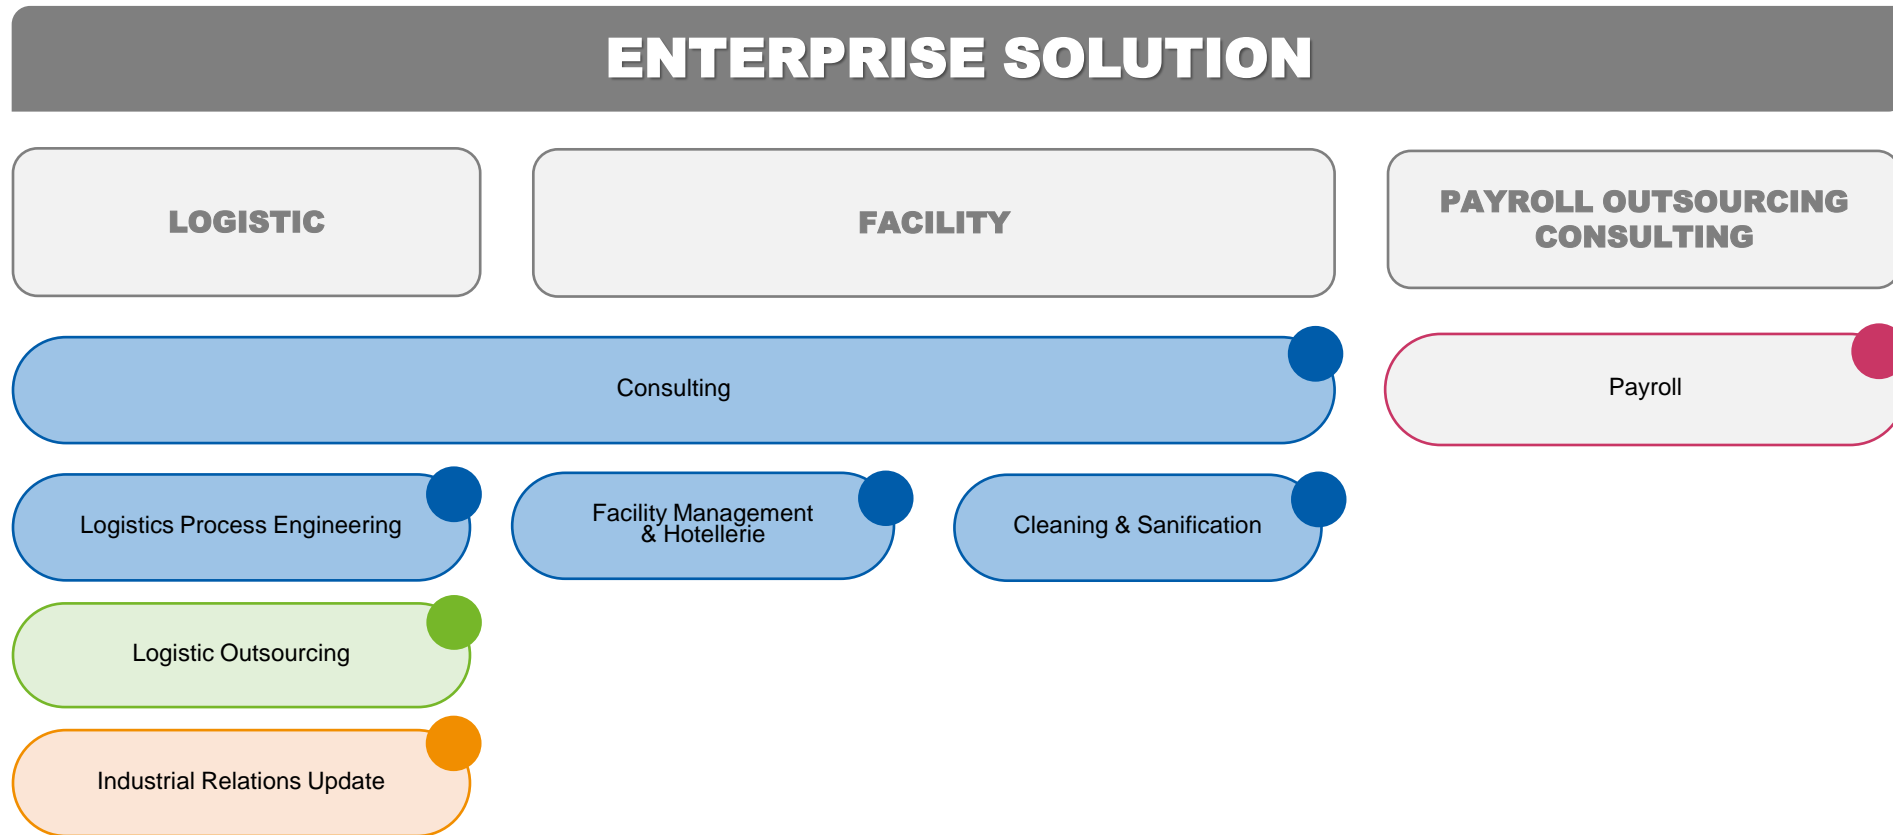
ENTERPRISE SOLUTION

LOGISTIC

FACILITY

PAYROLL OUTSOURCING CONSULTING

Consulting

Payroll

Logistics Process Engineering

Facility Management & Hotellerie

Cleaning & Sanification

Logistic Outsourcing

Industrial Relations Update